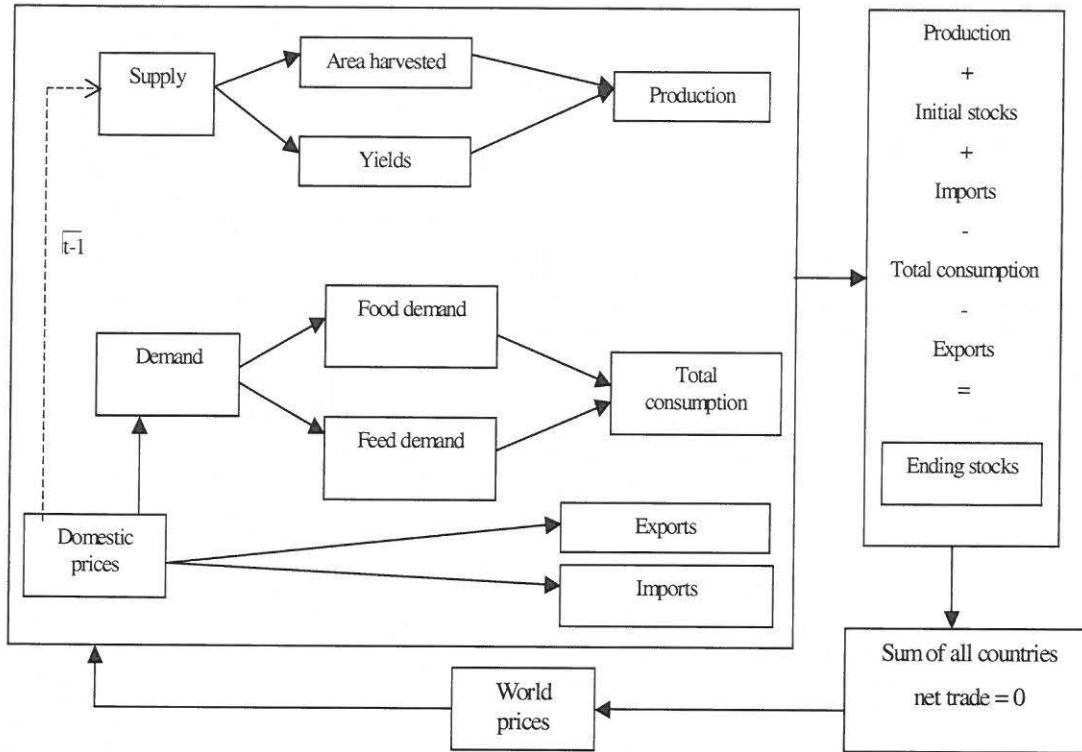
Supply

Area harvested

Yields

Production

t-1

Demand

Food demand

Feed demand

Total consumption

Domestic prices

Exports

Imports

Production
+
Initial stocks
+
Imports
-
Total consumption
-
Exports
=

Ending stocks

Sum of all countries
net trade = 0

World prices